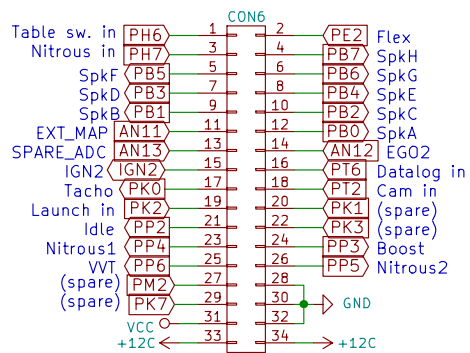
CON6

| Label | Port | Pin | Pin | Port | Label |
|---|---|---|---|---|---|
| Table sw. in | PH6 | 1 | 2 | PE2 | Flex |
| Nitrous in | PH7 | 3 | 4 | PB7 | SpkH |
| SpkF | PB5 | 5 | 6 | PB6 | SpkG |
| SpkD | PB3 | 7 | 8 | PB4 | SpkE |
| SpkB | PB1 | 9 | 10 | PB2 | SpkC |
| EXT_MAP | AN11 | 11 | 12 | PB0 | SpkA |
| SPARE_ADC | AN13 | 13 | 14 | AN12 | EGO2 |
| IGN2 | IGN2 | 15 | 16 | PT6 | Datalog in |
| Tacho | PK0 | 17 | 18 | PT2 | Cam in |
| Launch in | PK2 | 19 | 20 | PK1 | (spare) |
| Idle | PP2 | 21 | 22 | PK3 | (spare) |
| Nitrous1 | PP4 | 23 | 24 | PP3 | Boost |
| VVT | PP6 | 25 | 26 | PP5 | Nitrous2 |
| (spare) | PM2 | 27 | 28 | | |
| (spare) | PK7 | 29 | 30 | | GND |
| VCC | | 31 | 32 | | |
| +12C | | 33 | 34 | | +12C |